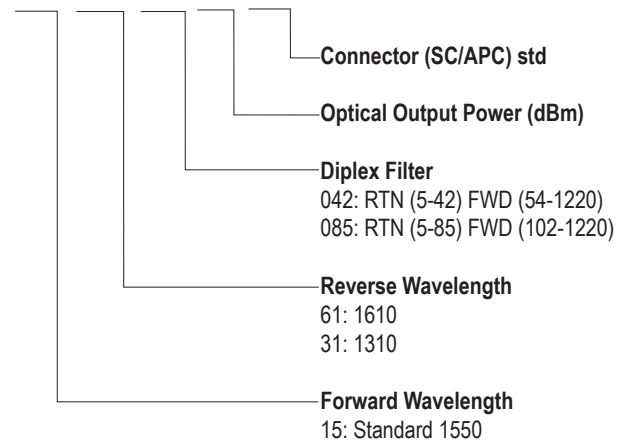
Connector (SC/APC) std

Optical Output Power (dBm)

Diplex Filter
042: RTN (5-42) FWD (54-1220)
085: RTN (5-85) FWD (102-1220)

Reverse Wavelength
61: 1610
31: 1310

Forward Wavelength
15: Standard 1550